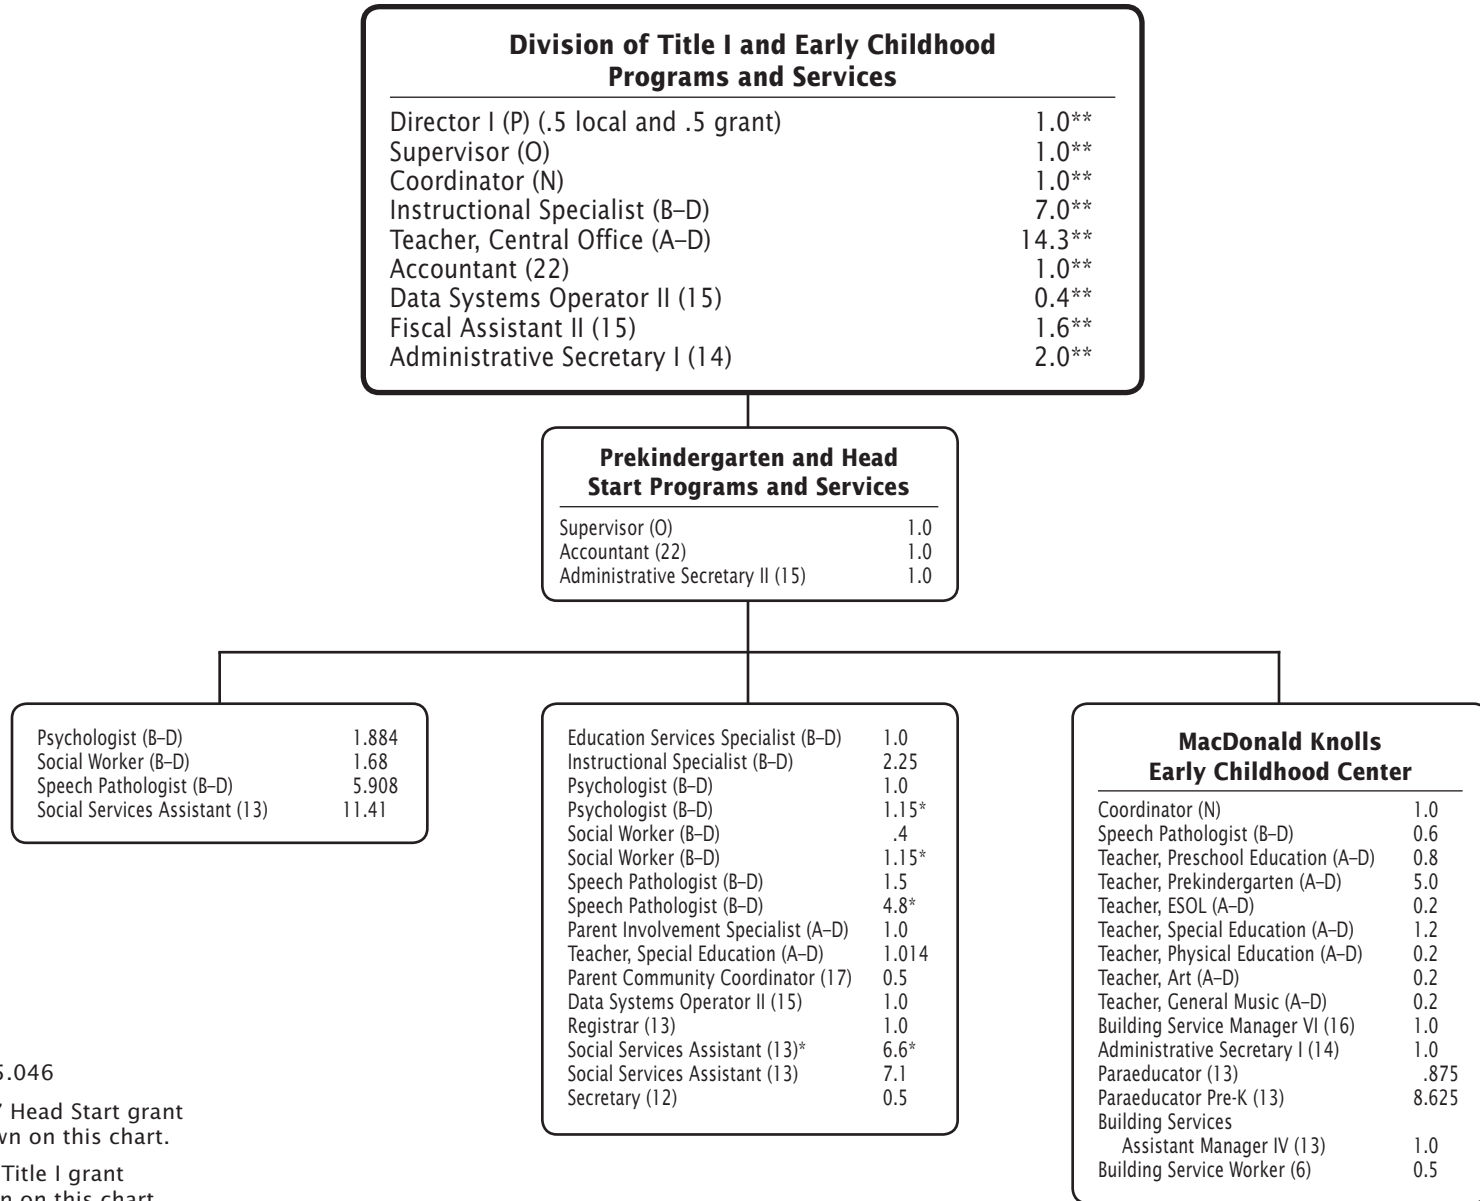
Division of Title I and Early Childhood Programs and Services

| | |
|---|---|
| Director I (P) (.5 local and .5 grant) | 1.0** |
| Supervisor (O) | 1.0** |
| Coordinator (N) | 1.0** |
| Instructional Specialist (B–D) | 7.0** |
| Teacher, Central Office (A–D) | 14.3** |
| Accountant (22) | 1.0** |
| Data Systems Operator II (15) | 0.4** |
| Fiscal Assistant II (15) | 1.6** |
| Administrative Secretary I (14) | 2.0** |

Prekindergarten and Head Start Programs and Services

| | |
|---|---|
| Supervisor (O) | 1.0 |
| Accountant (22) | 1.0 |
| Administrative Secretary II (15) | 1.0 |

| | |
|---|---|
| Psychologist (B–D) | 1.884 |
| Social Worker (B–D) | 1.68 |
| Speech Pathologist (B–D) | 5.908 |
| Social Services Assistant (13) | 11.41 |

| | |
|---|---|
| Education Services Specialist (B–D) | 1.0 |
| Instructional Specialist (B–D) | 2.25 |
| Psychologist (B–D) | 1.0 |
| Psychologist (B–D) | 1.15* |
| Social Worker (B–D) | .4 |
| Social Worker (B–D) | 1.15* |
| Speech Pathologist (B–D) | 1.5 |
| Speech Pathologist (B–D) | 4.8* |
| Parent Involvement Specialist (A–D) | 1.0 |
| Teacher, Special Education (A–D) | 1.014 |
| Parent Community Coordinator (17) | 0.5 |
| Data Systems Operator II (15) | 1.0 |
| Registrar (13) | 1.0 |
| Social Services Assistant (13)* | 6.6* |
| Social Services Assistant (13) | 7.1 |
| Secretary (12) | 0.5 |

MacDonald Knolls Early Childhood Center

| | |
|---|---|
| Coordinator (N) | 1.0 |
| Speech Pathologist (B–D) | 0.6 |
| Teacher, Preschool Education (A–D) | 0.8 |
| Teacher, Prekindergarten (A–D) | 5.0 |
| Teacher, ESOL (A–D) | 0.2 |
| Teacher, Special Education (A–D) | 1.2 |
| Teacher, Physical Education (A–D) | 0.2 |
| Teacher, Art (A–D) | 0.2 |
| Teacher, General Music (A–D) | 0.2 |
| Building Service Manager VI (16) | 1.0 |
| Administrative Secretary I (14) | 1.0 |
| Paraeducator (13) | .875 |
| Paraeducator Pre-K (13) | 8.625 |
| Building Services Assistant Manager IV (13) | 1.0 |
| Building Service Worker (6) | 0.5 |

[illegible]5.046

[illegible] Head Start grant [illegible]wn on this chart.

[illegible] Title I grant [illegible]n on this chart